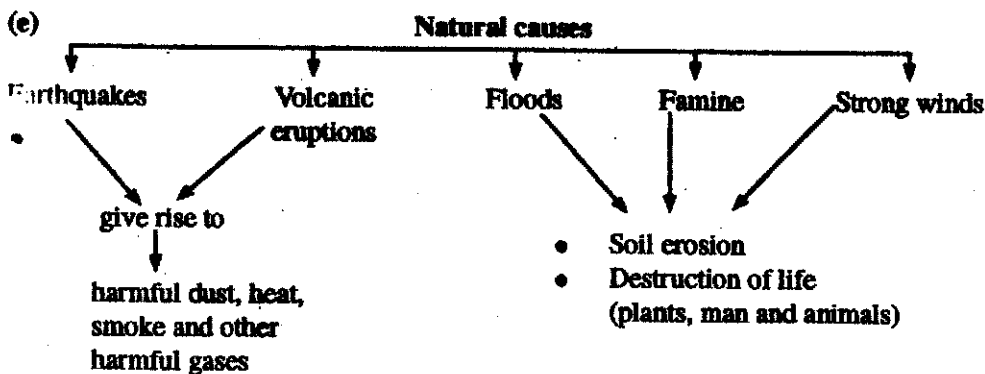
(e)

Natural causes

Earthquakes

Volcanic eruptions

Floods

Famine

Strong winds

give rise to

harmful dust, heat, smoke and other harmful gases

• Soil erosion
• Destruction of life (plants, man and animals)